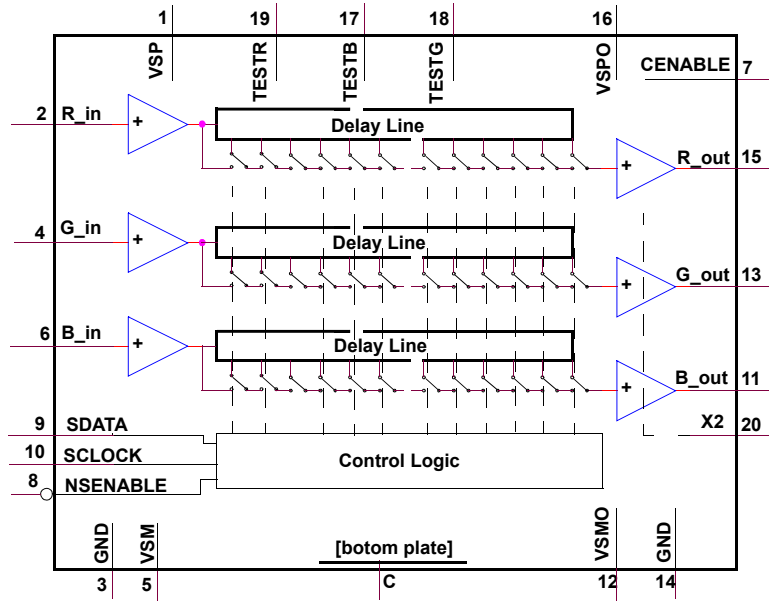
1 19 17 18 16

VSP TESTR TESTB TESTG VSPO

CENABLE 7

2 R_in
+
Delay Line
+
R_out 15

4 G_in
+
Delay Line
+
G_out 13

6 B_in
+
Delay Line
+
B_out 11

9 SDATA
X2 20
10 SCLOCK
Control Logic
8 NSENABLE

GND VSM [botom plate] VSMO GND

3 5 C 12 14